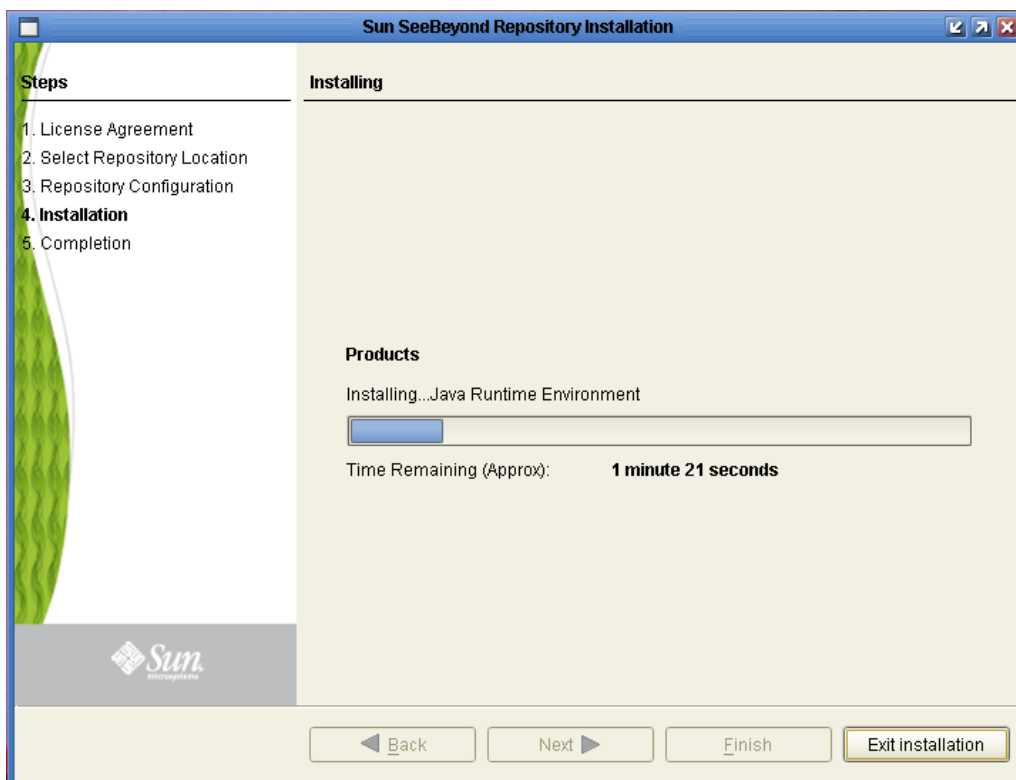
Sun SeeBeyond Repository Installation

Steps

1. License Agreement
2. Select Repository Location
3. Repository Configuration
4. Installation
5. Completion

Installing

Products

Installing...Java Runtime Environment

Time Remaining (Approx): 1 minute 21 seconds

Sun microsystems

Back

Next

Finish

Exit installation